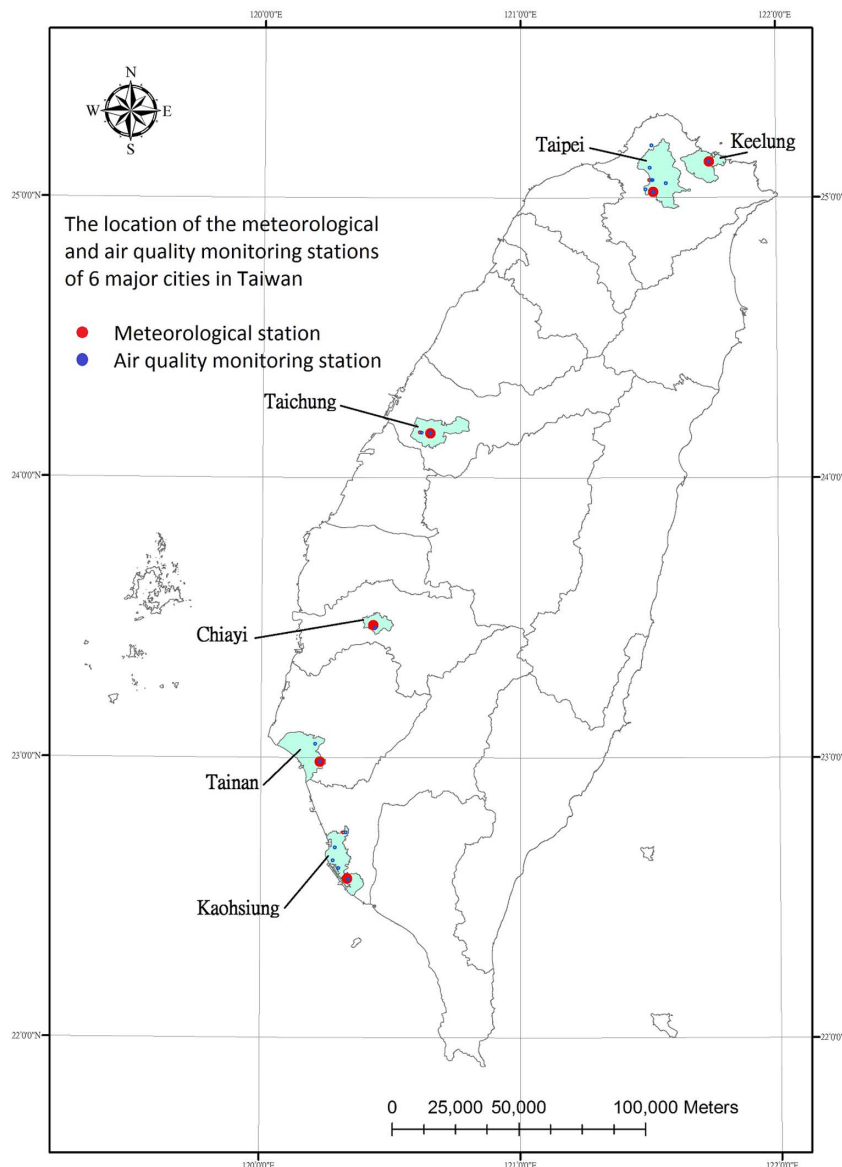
120°0'0"E
121°0'0"E
122°0'0"E

N
W
E
S

25°0'0"N

The location of the meteorological and air quality monitoring stations of 6 major cities in Taiwan

Meteorological station
Air quality monitoring station

Taipei
Keelung
Taichung
24°0'0"N
Chiayi
Tainan
23°0'0"N
Kaohsiung
22°0'0"N

0 25,000 50,000 100,000 Meters

120°0'0"E
121°0'0"E
122°0'0"E

25°0'0"N
24°0'0"N
23°0'0"N
22°0'0"N